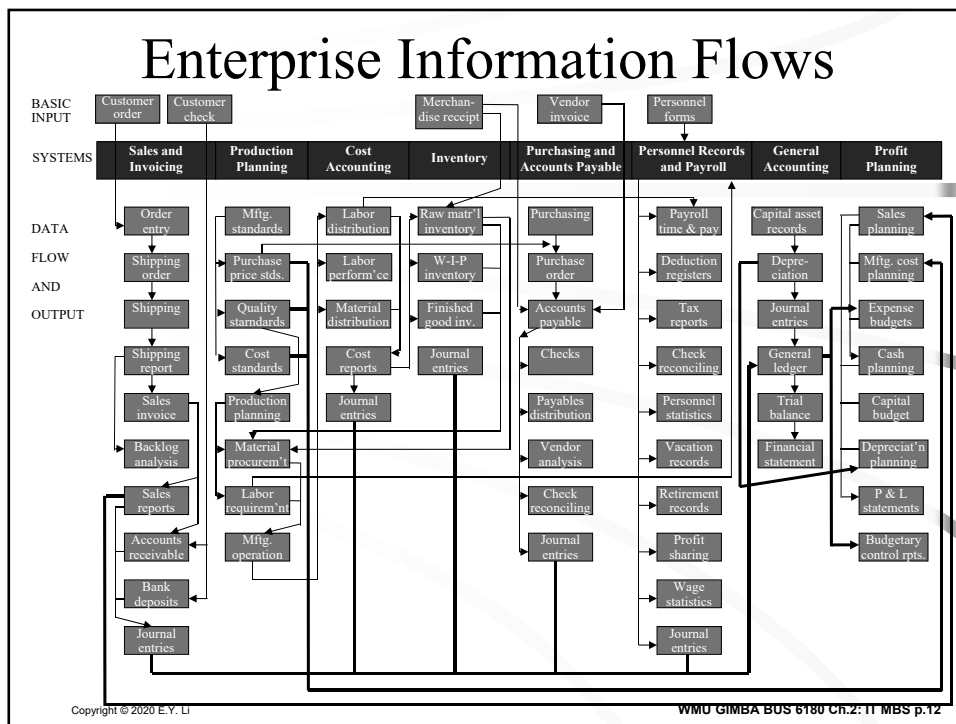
Enterprise Information Flows

BASIC INPUT

Customer order

Customer check

Merchandise receipt

Vendor invoice

Personnel forms

SYSTEMS

| Sales and Invoicing | Production Planning | Cost Accounting | Inventory | Purchasing and Accounts Payable | Personnel Records and Payroll | General Accounting | Profit Planning |
|---|---|---|---|---|---|---|---|

DATA FLOW AND OUTPUT

Order entry
Shipping order
Shipping
Shipping report
Sales invoice
Backlog analysis
Sales reports
Accounts receivable
Bank deposits
Journal entries

Mftg. standards
Purchase price stds.
Quality starndards
Cost standards
Production planning
Material procurem't
Labor requirem'nt
Mftg. operation

Labor distribution
Labor perform'ce
Material distribution
Cost reports
Journal entries

Raw matr'l inventory
W-I-P inventory
Finished good inv.
Journal entries

Purchasing
Purchase order
Accounts payable
Checks
Payables distribution
Vendor analysis
Check reconciling
Journal entries

Payroll time & pay
Deduction registers
Tax reports
Check reconciling
Personnel statistics
Vacation records
Retirement records
Profit sharing
Wage statistics
Journal entries

Capital asset records
Depreciation
Journal entries
General ledger
Trial balance
Financial statement

Sales planning
Mftg. cost planning
Expense budgets
Cash planning
Capital budget
Depreciat'n planning
P & L statements
Budgetary control rpts.

Copyright © 2020 E.Y. Li

WMU GIMBA BUS 6180 Ch.2: IT MBS p.12